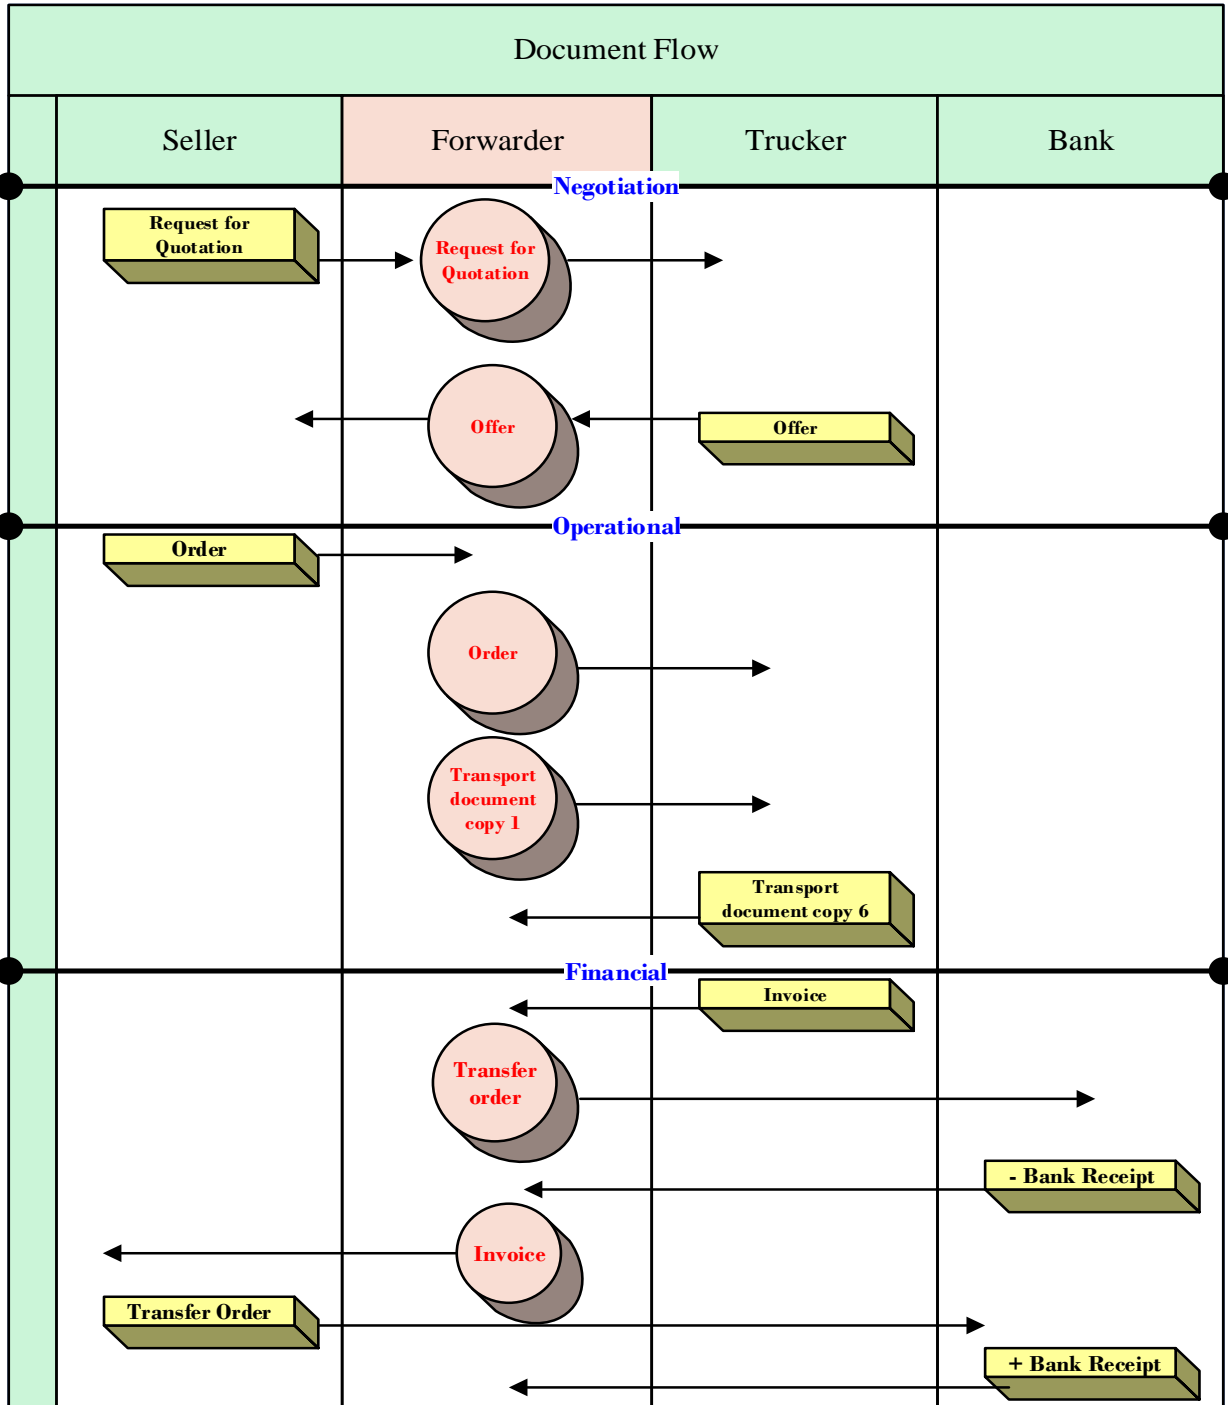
Document Flow

| Seller | Forwarder | Trucker | Bank |
|---|---|---|---|

Negotiation

Request for Quotation

Request for Quotation

Offer

Offer

Operational

Order

Order

Transport document copy 1

Transport document copy 6

Financial

Invoice

Transfer order

- Bank Receipt

Invoice

Transfer Order

+ Bank Receipt